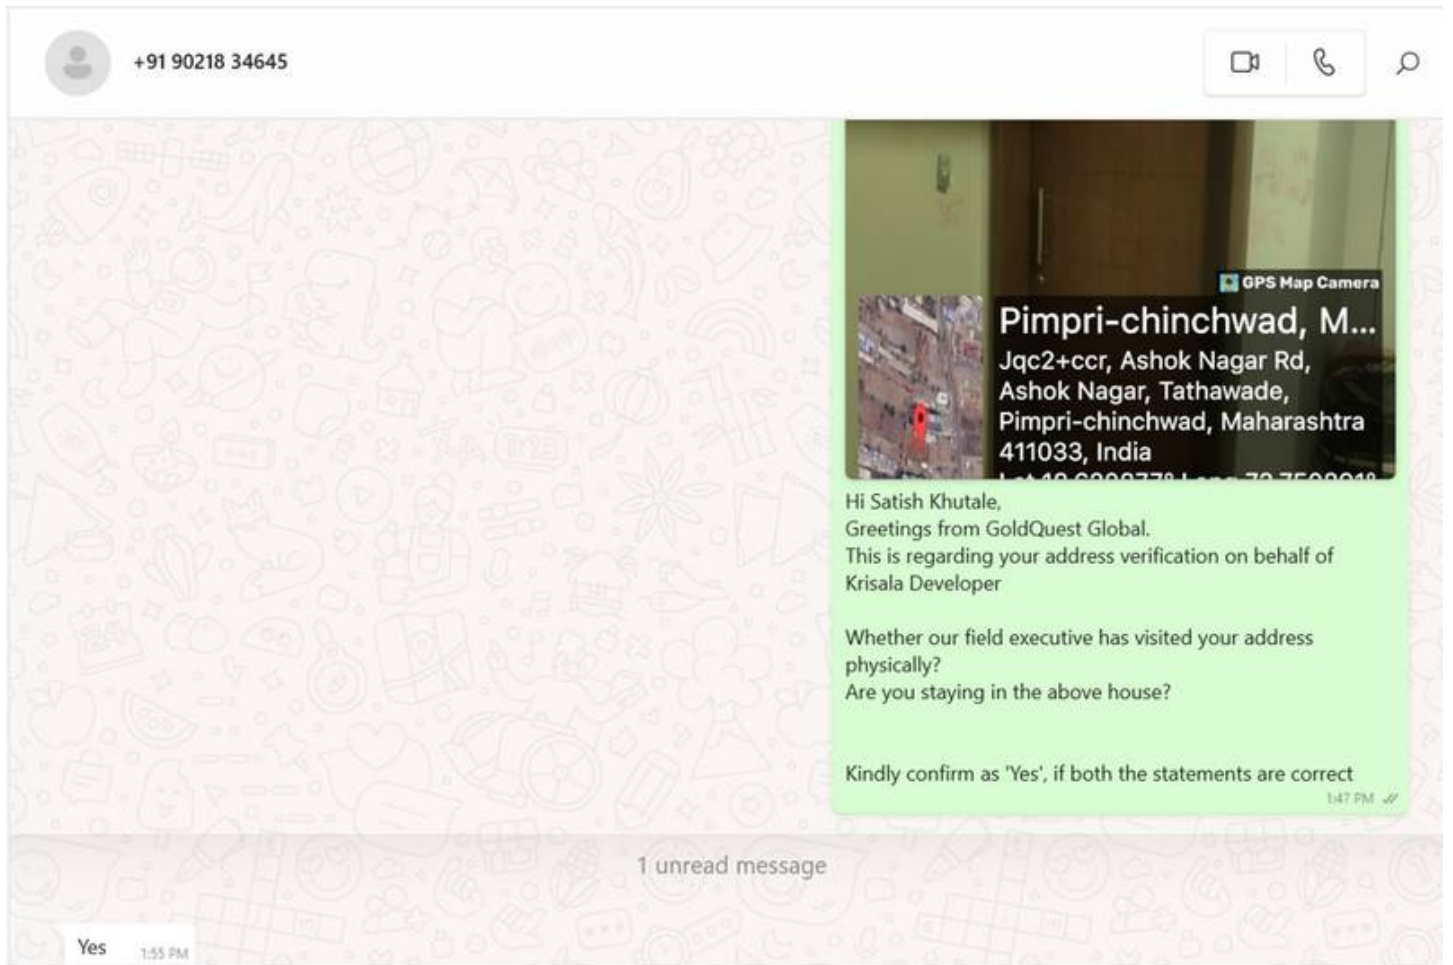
+91 90218 34645

GPS Map Camera

Pimpri-chinchwad, M...

Jqc2+ccr, Ashok Nagar Rd, Ashok Nagar, Tathawade, Pimpri-chinchwad, Maharashtra 411033, India

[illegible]

Hi Satish Khutale,
Greetings from GoldQuest Global.
This is regarding your address verification on behalf of Krisala Developer

Whether our field executive has visited your address physically?
Are you staying in the above house?

Kindly confirm as 'Yes', if both the statements are correct

1:47 PM

1 unread message

Yes 1:55 PM